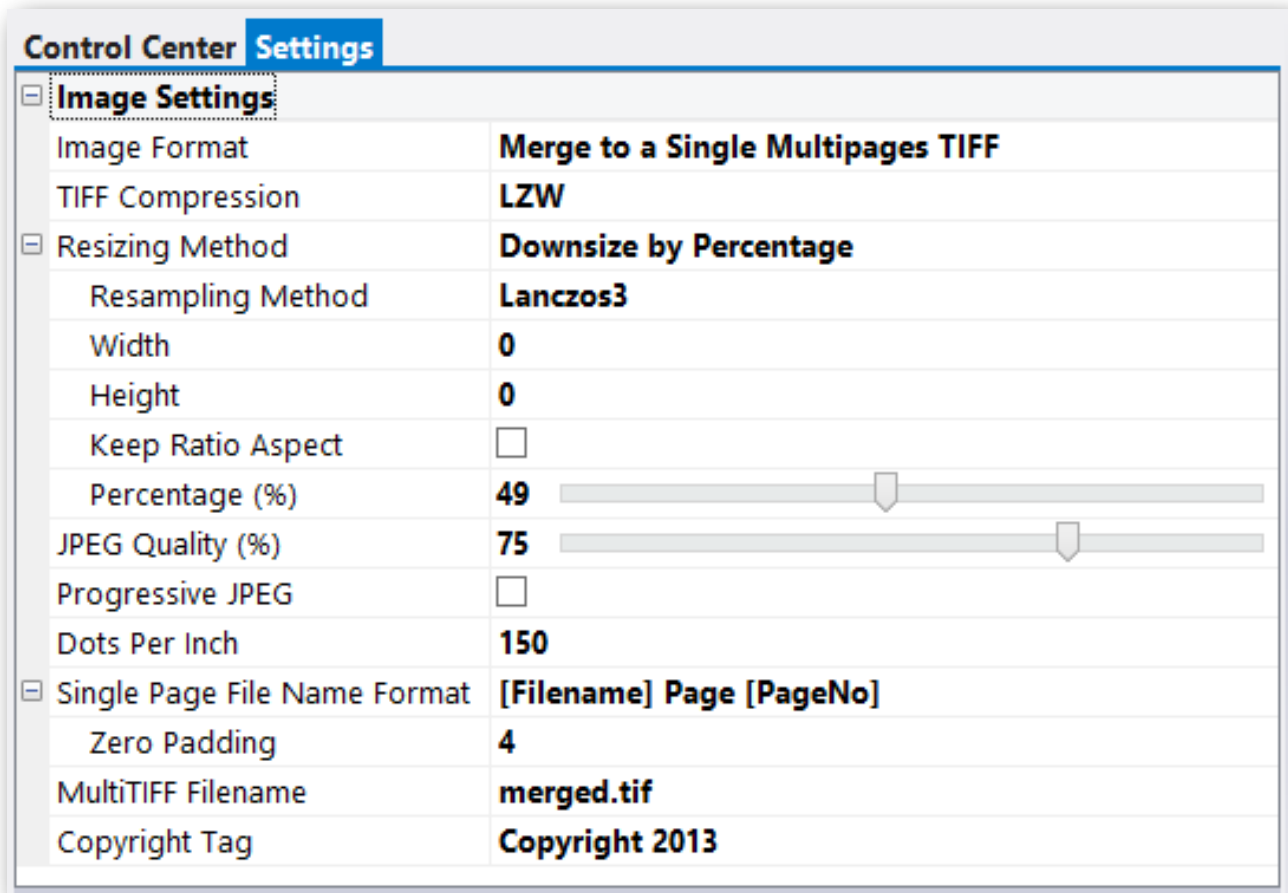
Control Center Settings

⊟ Image Settings

| | |
|---|---|
| Image Format | Merge to a Single Multipages TIFF |
| TIFF Compression | LZW |
| ⊟ Resizing Method | Downsize by Percentage |
| Resampling Method | Lanczos3 |
| Width | 0 |
| Height | 0 |
| Keep Ratio Aspect | |
| Percentage (%) | 49 |
| JPEG Quality (%) | 75 |
| Progressive JPEG | |
| Dots Per Inch | 150 |
| ⊟ Single Page File Name Format | [Filename] Page [PageNo] |
| Zero Padding | 4 |
| MultiTIFF Filename | merged.tif |
| Copyright Tag | Copyright 2013 |